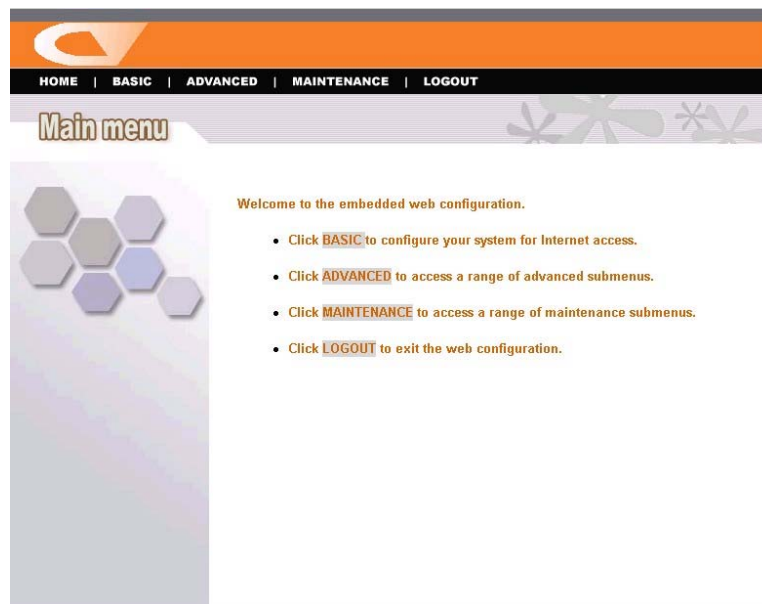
HOME | BASIC | ADVANCED | MAINTENANCE | LOGOUT

Main menu

Welcome to the embedded web configuration.

- Click BASIC to configure your system for Internet access.
- Click ADVANCED to access a range of advanced submenus.
- Click MAINTENANCE to access a range of maintenance submenus.
- Click LOGOUT to exit the web configuration.